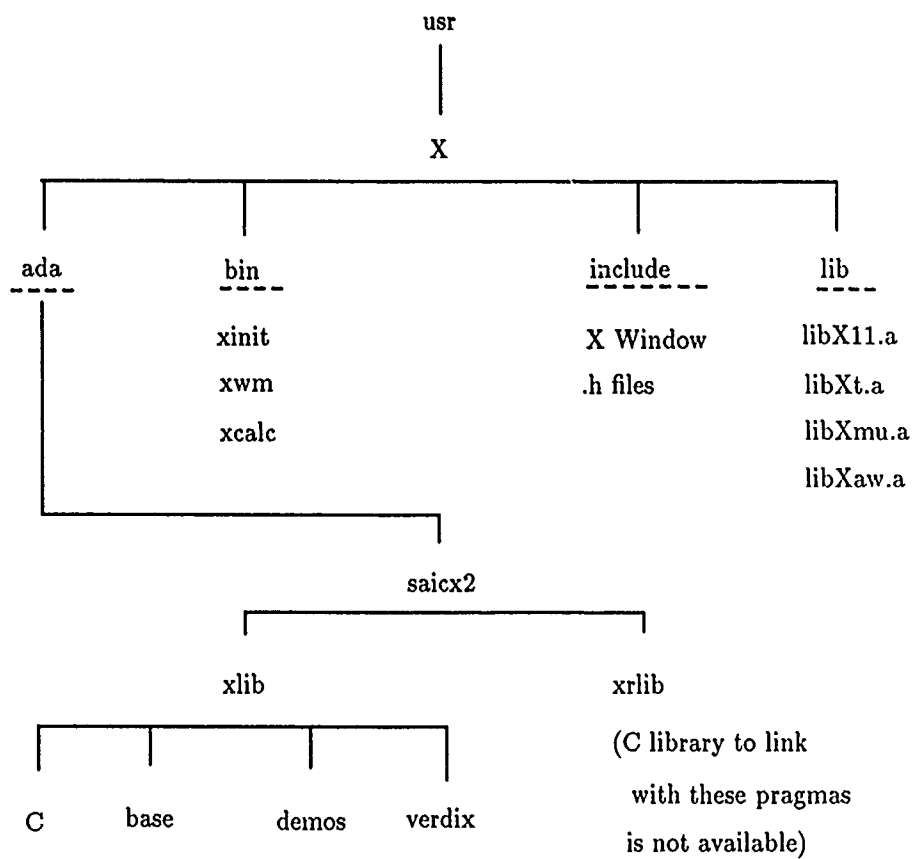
usr

X

ada

bin

xinit
xwm
xcalc

include

X Window
.h files

lib

libX11.a
libXt.a
libXmu.a
libXaw.a

saicx2

xlib

C
base
demos
verdix

xrlib

(C library to link with these pragmas is not available)